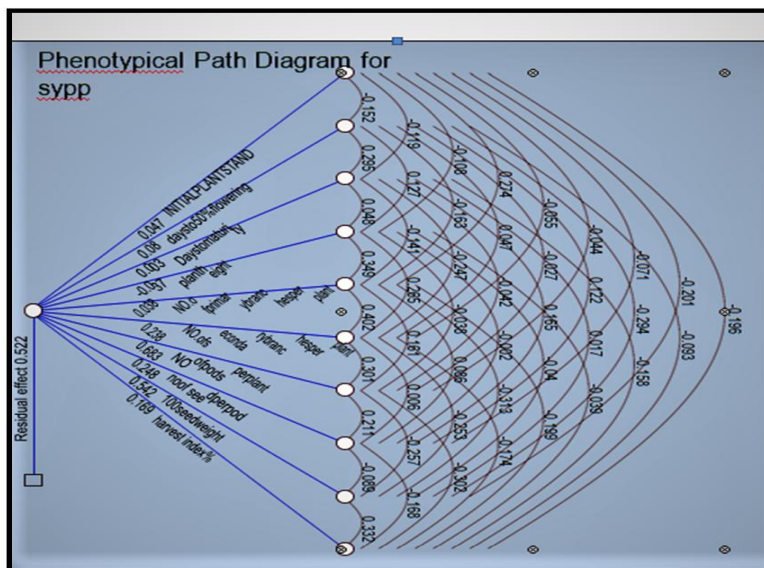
Phenotypical Path Diagram for sypp

0.047 INITIALPLANTSTAND
0.06 daysto50%flowering
0.083 Daystomaturity
-0.057 planth eight
0.039 NO. fprimar ybranc hespe rplant
0.238 NO.ofs econda rybranc hesper plant
0.683 NO ofpods perplant
0.248 noof see dperpod
0.542 100seedweight
0.169 harvest index%

Residual effect 0.522

-0.152
0.295
0.048
0.349
0.402
0.301
0.211
-0.089
0.332

-0.119
0.127
-0.141
0.285
0.161
0.006
-0.257
-0.168

-0.108
-0.163
-0.247
-0.038
0.086
-0.253
-0.302

0.274
0.047
-0.042
-0.002
-0.313
-0.174

-0.055
-0.027
0.165
-0.04
-0.199

-0.044
0.122
0.017
-0.039

-0.071
-0.284
-0.158

-0.201
-0.093

-0.196